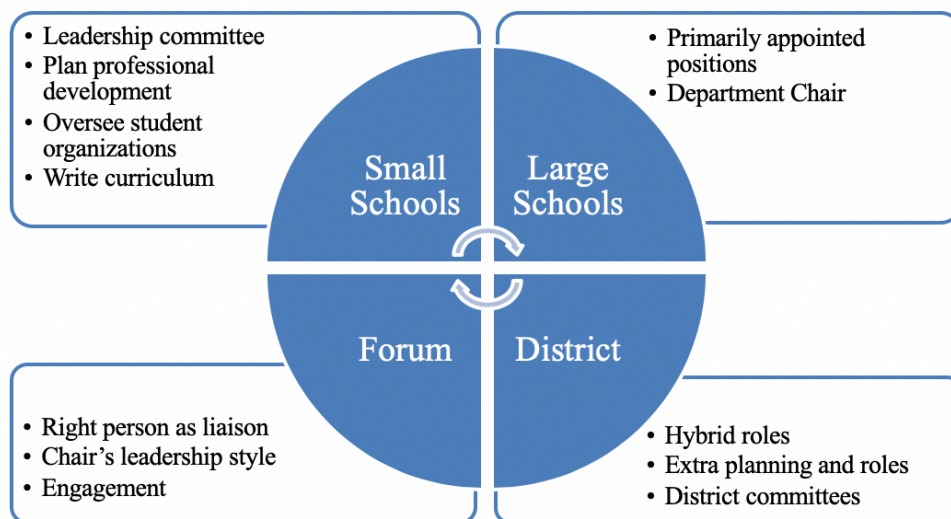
- Leadership committee
- Plan professional development
- Oversee student organizations
- Write curriculum

- Primarily appointed positions
- Department Chair

Small Schools

Large Schools

Forum

District

- Right person as liaison
- Chair’s leadership style
- Engagement

- Hybrid roles
- Extra planning and roles
- District committees